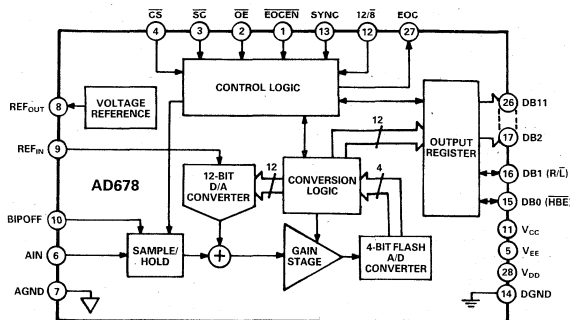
$\overline{CS}$ 4 $\overline{SC}$ 3 $\overline{OE}$ 2 $\overline{EOCEN}$ 1 SYNC 13 $12/\overline{8}$ 12 EOC 27

CONTROL LOGIC

REF$_{OUT}$ 8

VOLTAGE REFERENCE

REF$_{IN}$ 9

AD678

12-BIT D/A CONVERTER

12

CONVERSION LOGIC

12

4

OUTPUT REGISTER

26 DB11

17 DB2

16 DB1 (R/$\overline{L}$)

15 DB0 ($\overline{HBE}$)

BIPOFF 10

AIN 6

SAMPLE/ HOLD

+

GAIN STAGE

4-BIT FLASH A/D CONVERTER

AGND 7

11 V$_{CC}$

5 V$_{EE}$

28 V$_{DD}$

14 DGND